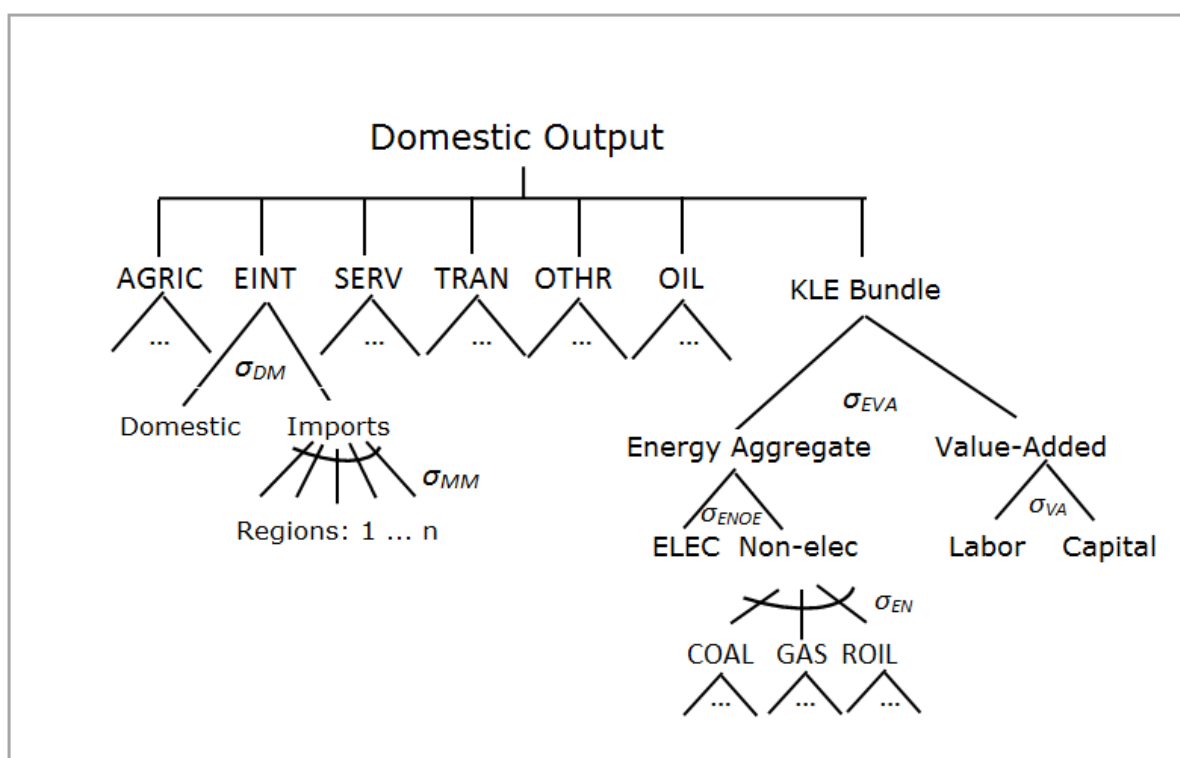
Domestic Output

AGRIC EINT SERV TRAN OTHR OIL KLE Bundle

... ... ... ... ...

$\sigma_{DM}$

Domestic Imports

$\sigma_{MM}$

Regions: 1 ... n

$\sigma_{EVA}$

Energy Aggregate Value-Added

$\sigma_{ENOE}$ $\sigma_{VA}$

ELEC Non-elec Labor Capital

$\sigma_{EN}$

COAL GAS ROIL

... ... ...